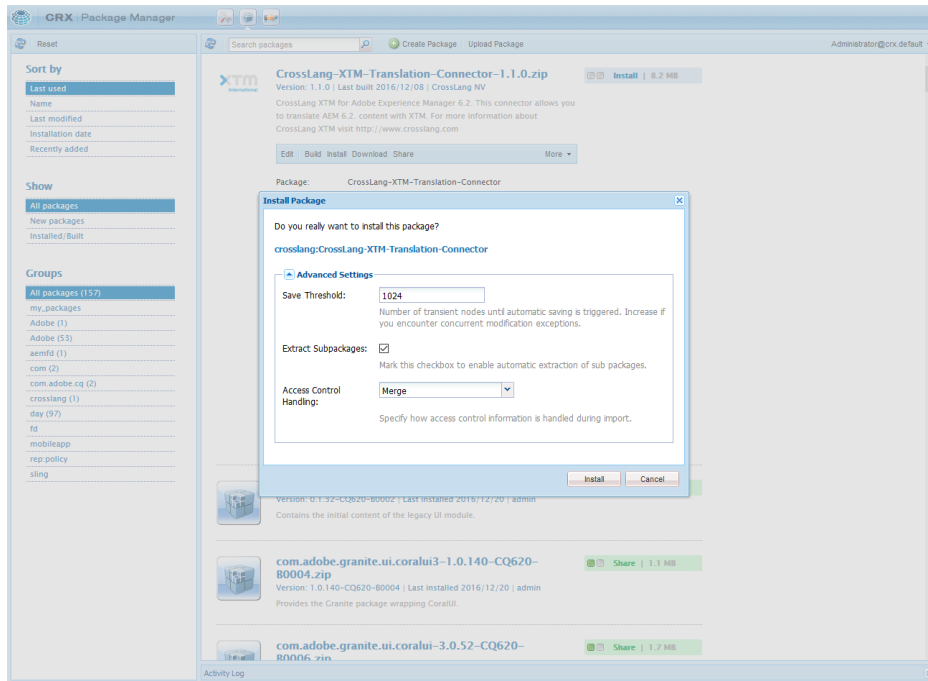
CRX Package Manager

Reset

Search packages

Create Package Upload Package

Administrator@crx.default

Sort by

Last used
Name
Last modified
Installation date
Recently added

Show

All packages
New packages
Installed/Built

Groups

All packages (157)
my_packages
Adobe (1)
Adobe (53)
aemfd (1)
com (2)
com.adobe.cq (2)
crosslang (1)
day (97)
fd
mobileapp
rep:policy
sling

XTM International

CrossLang-XTM-Translation-Connector-1.1.0.zip

Version: 1.1.0 | Last built 2016/12/08 | CrossLang NV

CrossLang XTM for Adobe Experience Manager 6.2. This connector allows you to translate AEM 6.2. content with XTM. For more information about CrossLang XTM visit http://www.crosslang.com

Install | 8.2 MB

Edit Build Install Download Share More

Package: CrossLang-XTM-Translation-Connector

Install Package

Do you really want to install this package?

crosslang:CrossLang-XTM-Translation-Connector

Advanced Settings

Save Threshold: 1024

Number of transient nodes until automatic saving is triggered. Increase if you encounter concurrent modification exceptions.

Extract Subpackages:

Mark this checkbox to enable automatic extraction of sub packages.

Access Control Handling: Merge

Specify how access control information is handled during import.

Install Cancel

Version: 0.1.32-CQ620-B0002 | Last installed 2016/12/20 | admin

Contains the initial content of the legacy UI module.

com.adobe.granite.ui.coralui3-1.0.140-CQ620-B0004.zip

Version: 1.0.140-CQ620-B0004 | Last installed 2016/12/20 | admin

Provides the Granite package wrapping CoralUI.

Share | 1.1 MB

com.adobe.granite.ui.coralui-3.0.52-CQ620-B0006.zip

Share | 1.7 MB

Activity Log